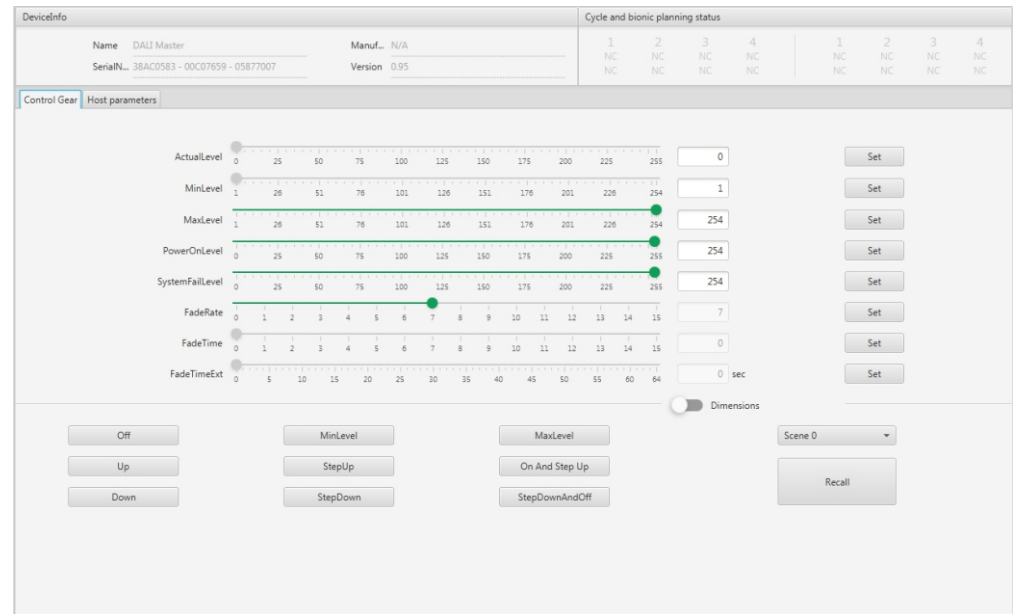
DeviceInfo

Name DALI Master
SerialN... 38AC0583 - 00C07659 - 05877007

Manuf... N/A
Version 0.95

Cycle and bionic planning status

| 1 | 2 | 3 | 4 | 1 | 2 | 3 | 4 |
|---|---|---|---|---|---|---|---|
| NC | NC | NC | NC | NC | NC | NC | NC |
| NC | NC | NC | NC | NC | NC | NC | NC |

Control Gear | Host parameters

ActualLevel 0 25 50 75 100 125 150 175 200 225 255 | 0 | Set

MinLevel 1 26 51 76 101 126 151 176 201 226 254 | 1 | Set

MaxLevel 1 26 51 76 101 126 151 176 201 226 254 | 254 | Set

PowerOnLevel 0 25 50 75 100 125 150 175 200 225 255 | 254 | Set

SystemFailLevel 0 25 50 75 100 125 150 175 200 225 255 | 254 | Set

FadeRate 0 1 2 3 4 5 6 7 8 9 10 11 12 13 14 15 | 7 | Set

FadeTime 0 1 2 3 4 5 6 7 8 9 10 11 12 13 14 15 | 0 | Set

FadeTimeExt 0 5 10 15 20 25 30 35 40 45 50 55 60 64 | 0 sec | Set

Dimensions

Off
Up
Down

MinLevel
StepUp
StepDown

MaxLevel
On And Step Up
StepDownAndOff

Scene 0
Recall